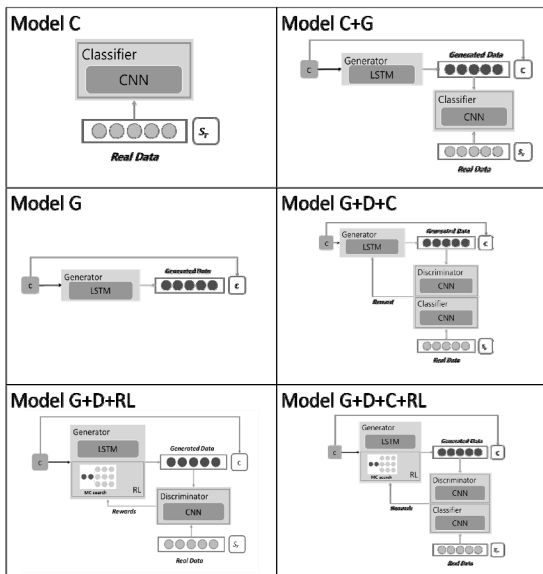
Model C

Classifier

CNN

$S_r$

Real Data

Model C+G

c

Generator

LSTM

Generated Data

c

Classifier

CNN

$S_r$

Real Data

Model G

c

Generator

LSTM

Generated Data

c

Model G+D+C

c

Generator

LSTM

Generated Data

c

Discriminator

CNN

Reward

Classifier

CNN

$S_r$

Real Data

Model G+D+RL

c

Generator

LSTM

MC search

RL

Generated Data

c

Discriminator

CNN

Rewards

$S_r$

Real Data

Model G+D+C+RL

c

Generator

LSTM

MC search

RL

Generated Data

c

Discriminator

CNN

Rewards

Classifier

CNN

$S_r$

Real Data